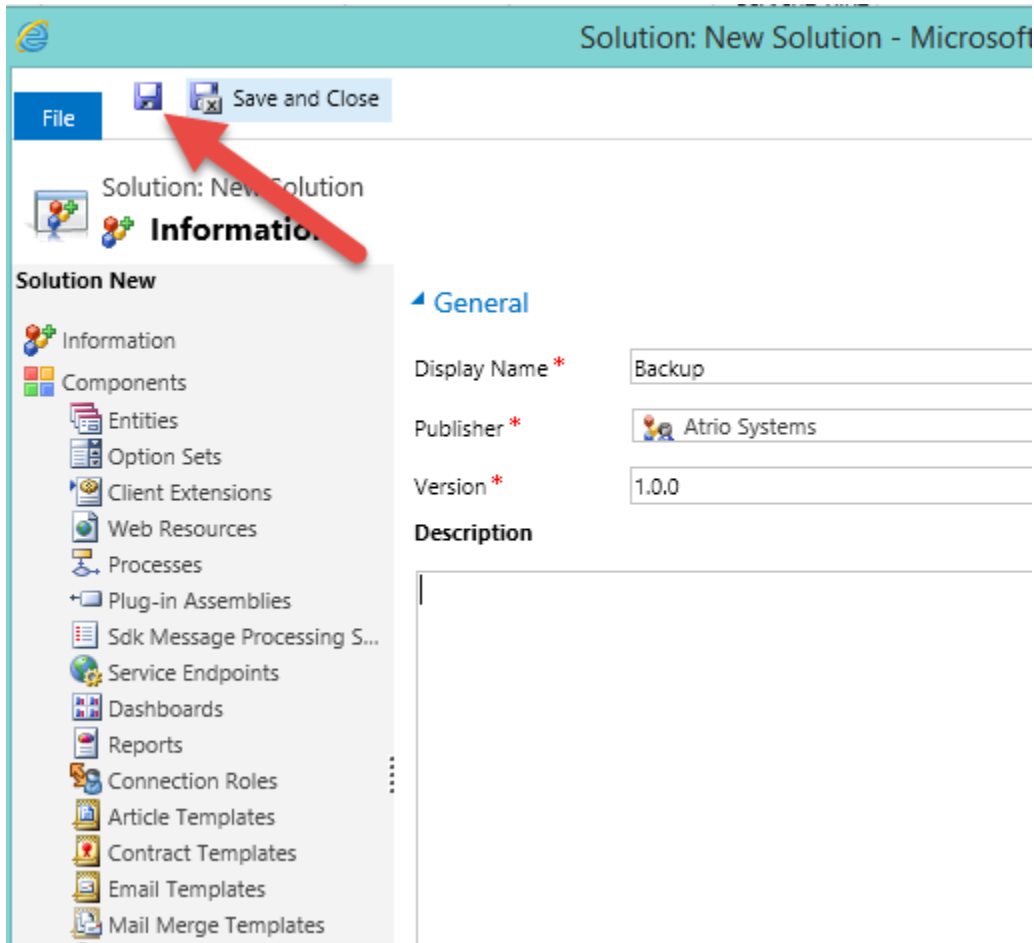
Solution: New Solution - Microsoft

File

Save and Close

Solution: New Solution

Information

Solution New

Information

Components

Entities

Option Sets

Client Extensions

Web Resources

Processes

Plug-in Assemblies

Sdk Message Processing S...

Service Endpoints

Dashboards

Reports

Connection Roles

Article Templates

Contract Templates

Email Templates

Mail Merge Templates

General

Display Name *
Backup

Publisher *
Atrio Systems

Version *
1.0.0

Description